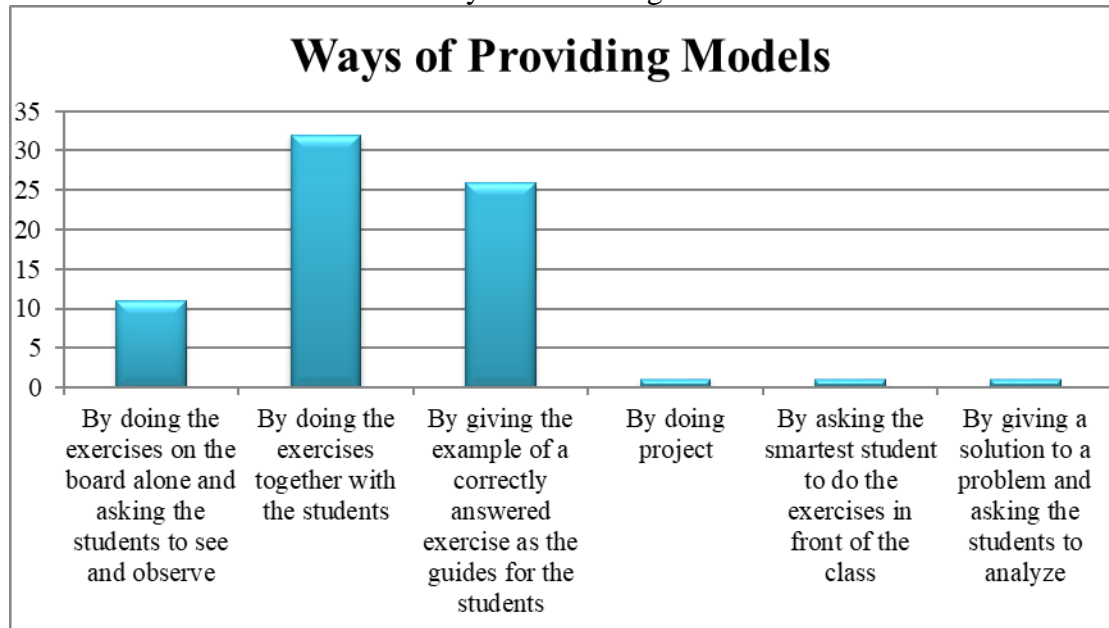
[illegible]

Ways of Providing Models

35
30
25
20
15
10
5
0

By doing the exercises on the board alone and asking the students to see and observe

By doing the exercises together with the students

By giving the example of a correctly answered exercise as the guides for the students

By doing project

By asking the smartest student to do the exercises in front of the class

By giving a solution to a problem and asking the students to analyze